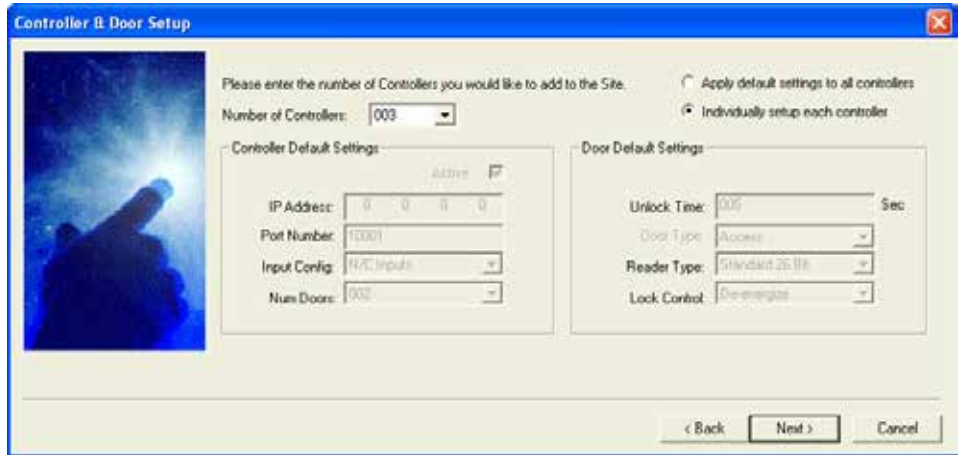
Controller & Door Setup

Please enter the number of Controllers you would like to add to the Site.

Number of Controllers: 003

Apply default settings to all controllers

Individually setup each controller

Controller Default Settings

Active

IP Address: 0 0 0 0

Port Number: 10001

Input Config: N/C Inputs

Num Doors: 002

Door Default Settings

Unlock Time: 005 Sec

Door Type: Access

Reader Type: Standard 26 Bit

Lock Control: De-energize

< Back

Next >

Cancel